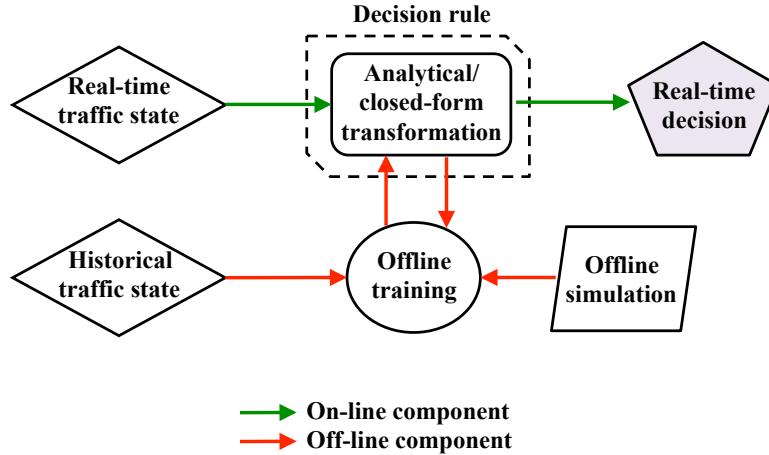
Decision rule

Real-time traffic state

Analytical/ closed-form transformation

Real-time decision

Historical traffic state

Offline training

Offline simulation

On-line component
Off-line component